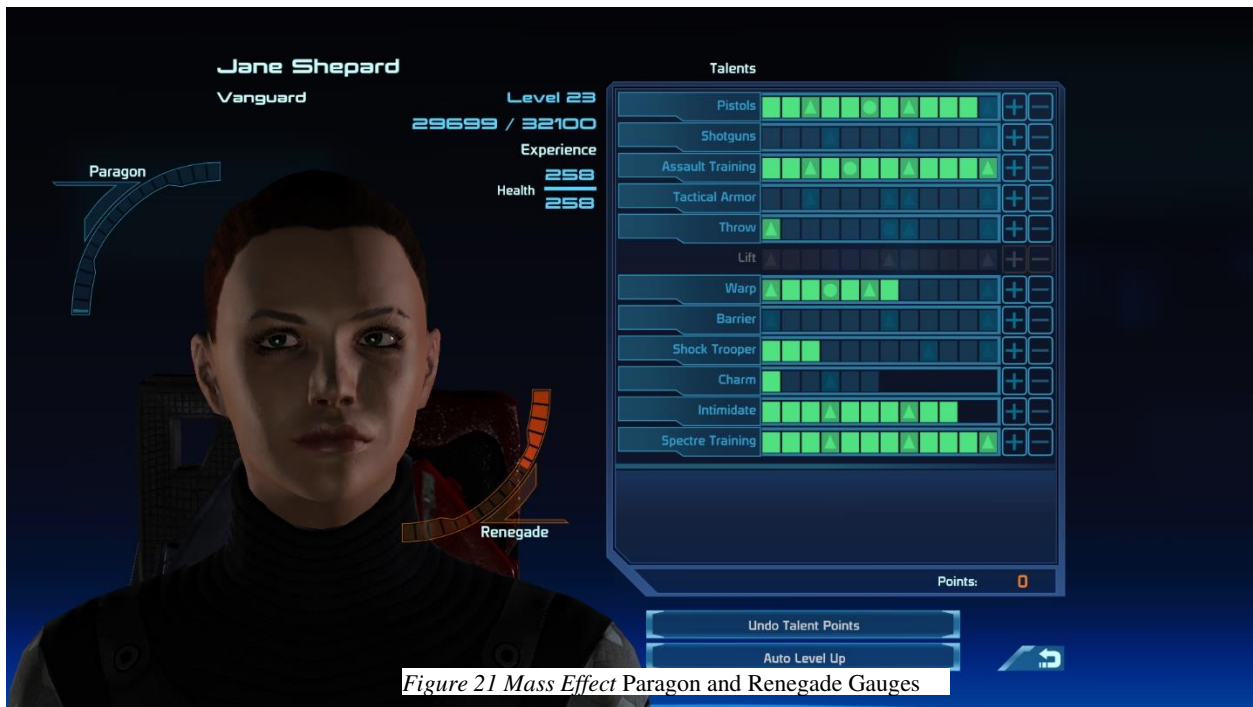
Jane Shepard

Vanguard

Level 23

29699 / 32100

Experience

Health 258 / 258

Paragon

Renegade

Talents

Pistols

Shotguns

Assault Training

Tactical Armor

Throw

Lift

Warp

Barrier

Shock Trooper

Charm

Intimidate

Spectre Training

Points: 0

Undo Talent Points

Auto Level Up

*Figure 21 Mass Effect* Paragon and Renegade Gauges